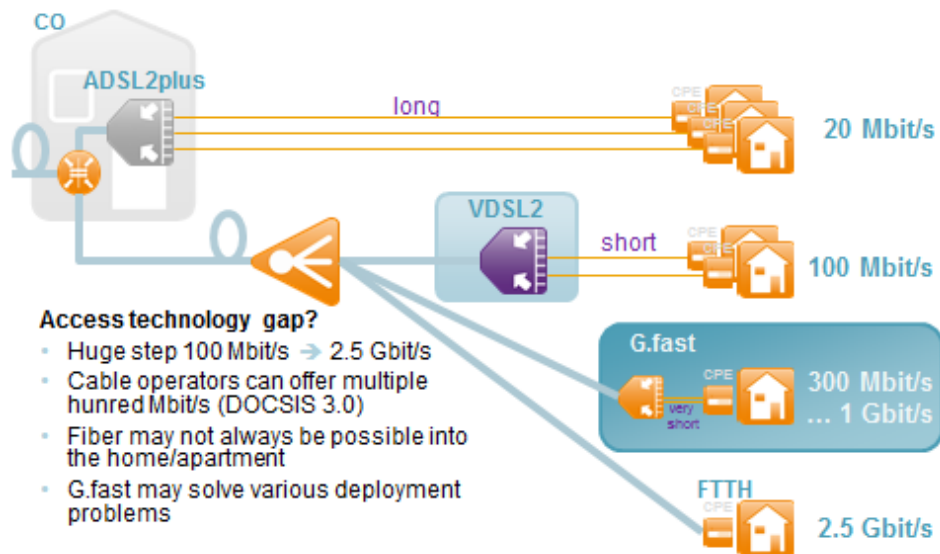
CO

ADSL2plus

long

CPE
CPE
CPE

20 Mbit/s

VDSL2

short

CPE
CPE

100 Mbit/s

Access technology gap?

- Huge step 100 Mbit/s → 2.5 Gbit/s
- Cable operators can offer multiple hunred Mbit/s (DOCSIS 3.0)
- Fiber may not always be possible into the home/apartment
- G.fast may solve various deployment problems

G.fast

CPE

very short

300 Mbit/s
... 1 Gbit/s

FTTH

CPE

2.5 Gbit/s